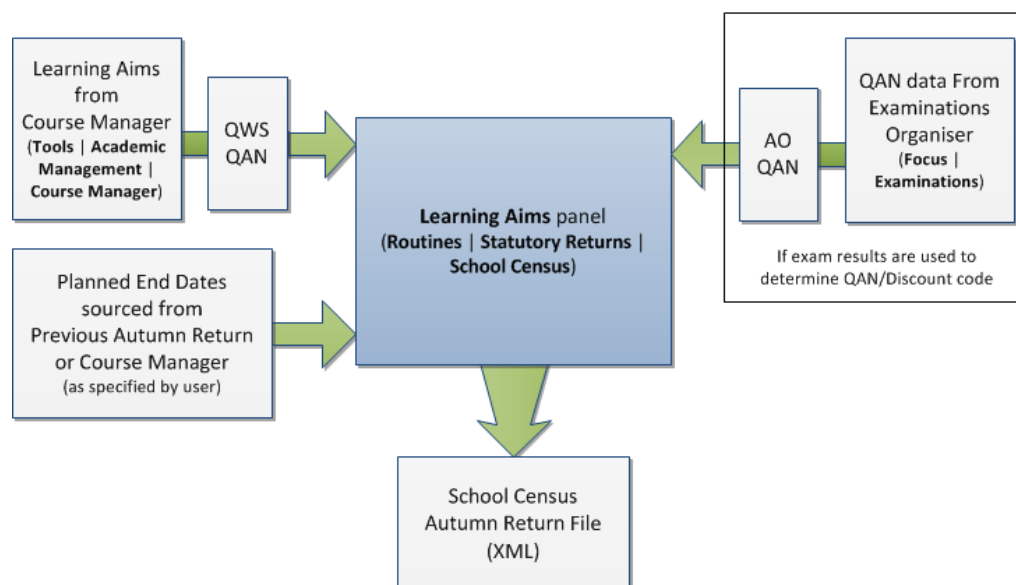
Learning Aims from Course Manager (Tools | Academic Management | Course Manager)

QWS QAN

Learning Aims panel (Routines | Statutory Returns | School Census)

AO QAN

QAN data From Examinations Organiser (Focus | Examinations)

If exam results are used to determine QAN/Discount code

Planned End Dates sourced from Previous Autumn Return or Course Manager (as specified by user)

School Census Autumn Return File (XML)